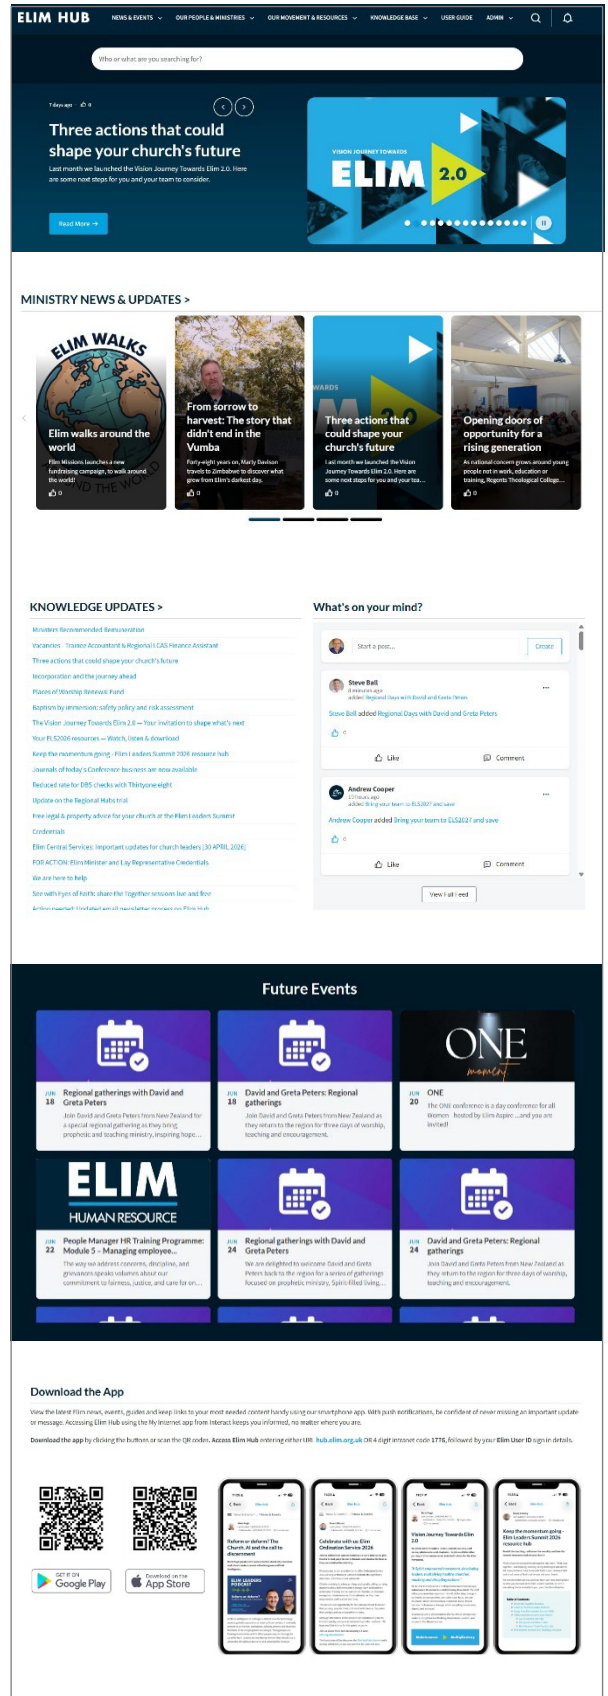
ELIM HUB NEWS & EVENTS OUR PEOPLE & MINISTRIES OUR MOVEMENT & RESOURCES KNOWLEDGE BASE USER GUIDE ADMIN

Who or what are you searching for?

7 days ago 0

Three actions that could shape your church's future

Last month we launched the Vision Journey Towards Elim 2.0. Here are some next steps for you and your team to consider.

Read More →

VISION JOURNEY TOWARDS ELIM 2.0

MINISTRY NEWS & UPDATES >

ELIM WALKS

Elim walks around the world

Elim Missions launches a new fundraising campaign, to walk around the world!

0

From sorrow to harvest: The story that didn't end in the Vumba

Forty-eight years on, Marty Davison travels to Zimbabwe to discover what grew from Elim's darkest day.

0

Three actions that could shape your church's future

Last month we launched the Vision Journey Towards Elim 2.0. Here are some next steps for you and your tea...

0

Opening doors of opportunity for a rising generation

As national concern grows around young people not in work, education or training, Regents Theological College...

0

KNOWLEDGE UPDATES >

Ministers Recommended Remuneration
Vacancies - Trainee Accountant & Regional LCAS Finance Assistant
Three actions that could shape your church's future
Incorporation and the journey ahead
Places of Worship Renewal Fund
Baptism by immersion: safety policy and risk assessment
The Vision Journey Towards Elim 2.0 — Your invitation to shape what's next
Your ELS2026 resources — Watch, listen & download
Keep the momentum going - Elim Leaders Summit 2026 resource hub
Journals of today's Conference business are now available
Reduced rate for DBS checks with Thirtyone:eight
Update on the Regional Hubs trial
Free legal & property advice for your church at the Elim Leaders Summit
Credentials
Elim Central Services: Important updates for church leaders (30 APRIL 2026)
FOR ACTION: Elim Minister and Lay Representative Credentials
We are here to help
See with Eyes of faith: share the Together mission live and free
Action needed: Updated email newsletter process on Elim Hub

What's on your mind?

Start a post... Create

Steve Ball
8 minutes ago
added Regional Days with David and Greta Peters

Steve Ball added Regional Days with David and Greta Peters

0

Like Comment

Andrew Cooper
10 hours ago
added Bring your team to ELS2027 and save

Andrew Cooper added Bring your team to ELS2027 and save

0

Like Comment

View full feed

Future Events

JUN 18 Regional gatherings with David and Greta Peters
Join David and Greta Peters from New Zealand for a special regional gathering as they bring prophetic and teaching ministry, inspiring hope...

JUN 18 David and Greta Peters: Regional gatherings
Join David and Greta Peters from New Zealand as they return to the region for three days of worship, teaching and encouragement.

ONE moment

JUN 20 ONE
The ONE conference is a day conference for all Women, hosted by Elim Aspire ...and you are invited!

ELIM HUMAN RESOURCE

JUN 22 People Manager HR Training Programme: Module 5 – Managing employee...
The way we address concerns, discipline, and grievances speaks volumes about our commitment to fairness, justice, and care for on...

JUN 24 Regional gatherings with David and Greta Peters
We are delighted to welcome David and Greta Peters back to the region for a series of gatherings focused on prophetic ministry, Spirit-filled living...

JUN 24 David and Greta Peters: Regional gatherings
Join David and Greta Peters from New Zealand as they return to the region for three days of worship, teaching and encouragement.

Download the App

View the latest Elim news, events, guides and keep links to your most needed content handy using our smartphone app. With push notifications, be confident of never missing an important update or message. Accessing Elim Hub using the My Intranet app from Interact keeps you informed, no matter where you are.

Download the app by clicking the buttons or scan the QR codes. Access Elim Hub by entering either URL hub.elim.org.uk OR 4 digit intranet code 1776, followed by your Elim User ID sign in details.

GET IT ON Google Play

Download on the App Store